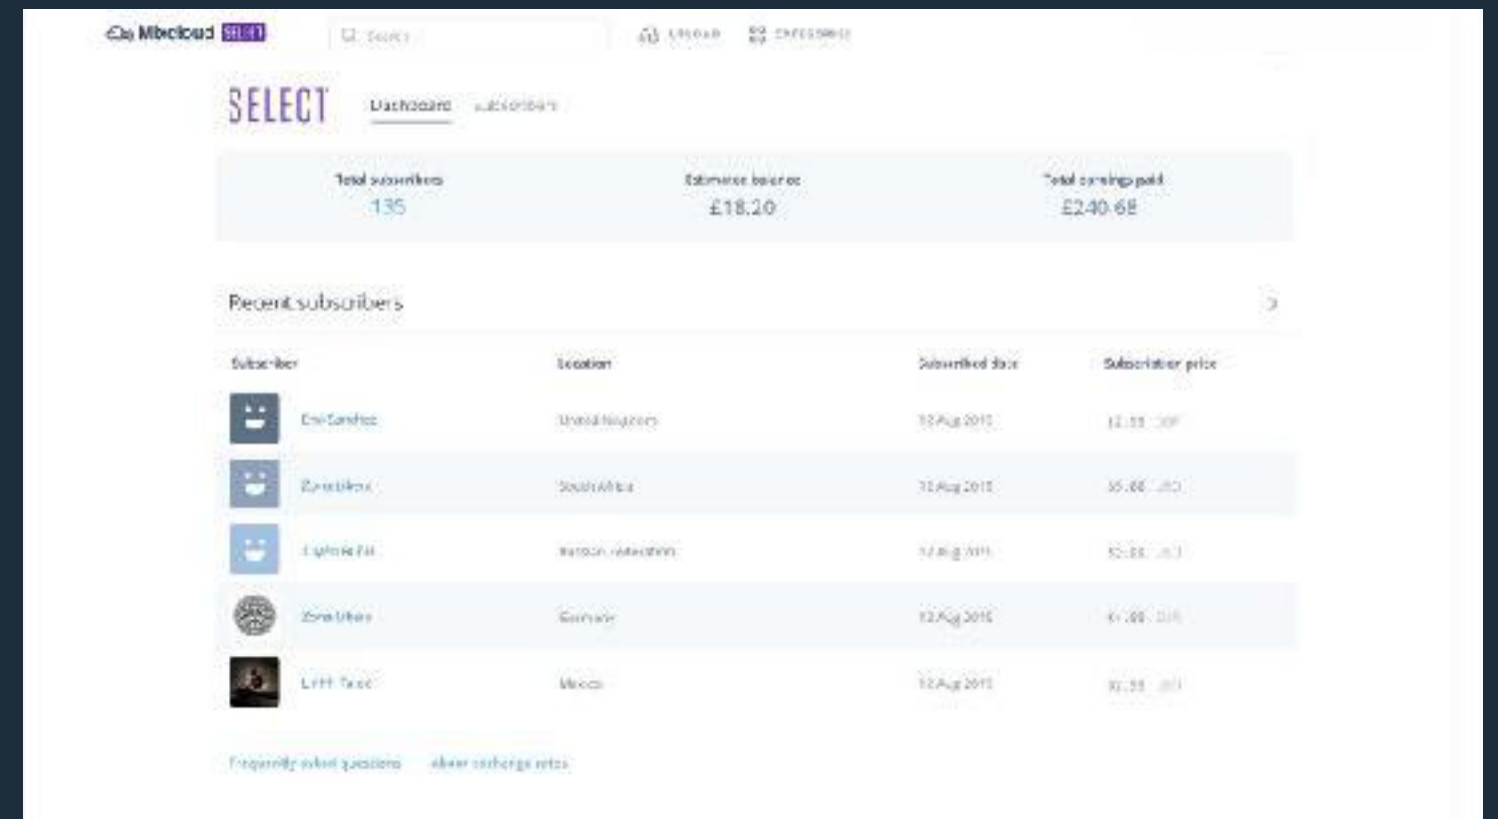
Mixcloud SELECT

Search

UPLOAD

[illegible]

SELECT

Dashboard

Subscribers

Total subscribers
135

Estimated balance
£18.20

Total earnings paid
£240.68

Recent subscribers

Subscriber | Location | Subscribed date | Subscription price
|---|---|---|---|
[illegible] | United Kingdom | 12 Aug 2015 | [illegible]
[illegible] | South Africa | 12 Aug 2015 | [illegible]
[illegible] | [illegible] | 12 Aug 2015 | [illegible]
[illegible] | Germany | 12 Aug 2015 | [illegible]
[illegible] | Mexico | 12 Aug 2015 | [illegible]

Frequently asked questions

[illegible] exchange rates